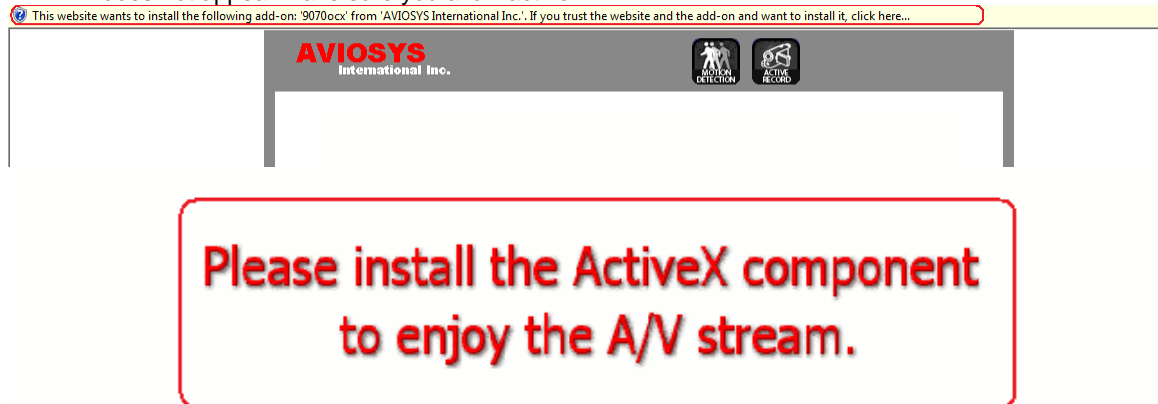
This website wants to install the following add-on: '9070ocx' from 'AVIOSYS International Inc.'. If you trust the website and the add-on and want to install it, click here...

AVIOSYS
International Inc.

MOTION DETECTION

ACTIVE RECORD

Please install the ActiveX component to enjoy the A/V stream.